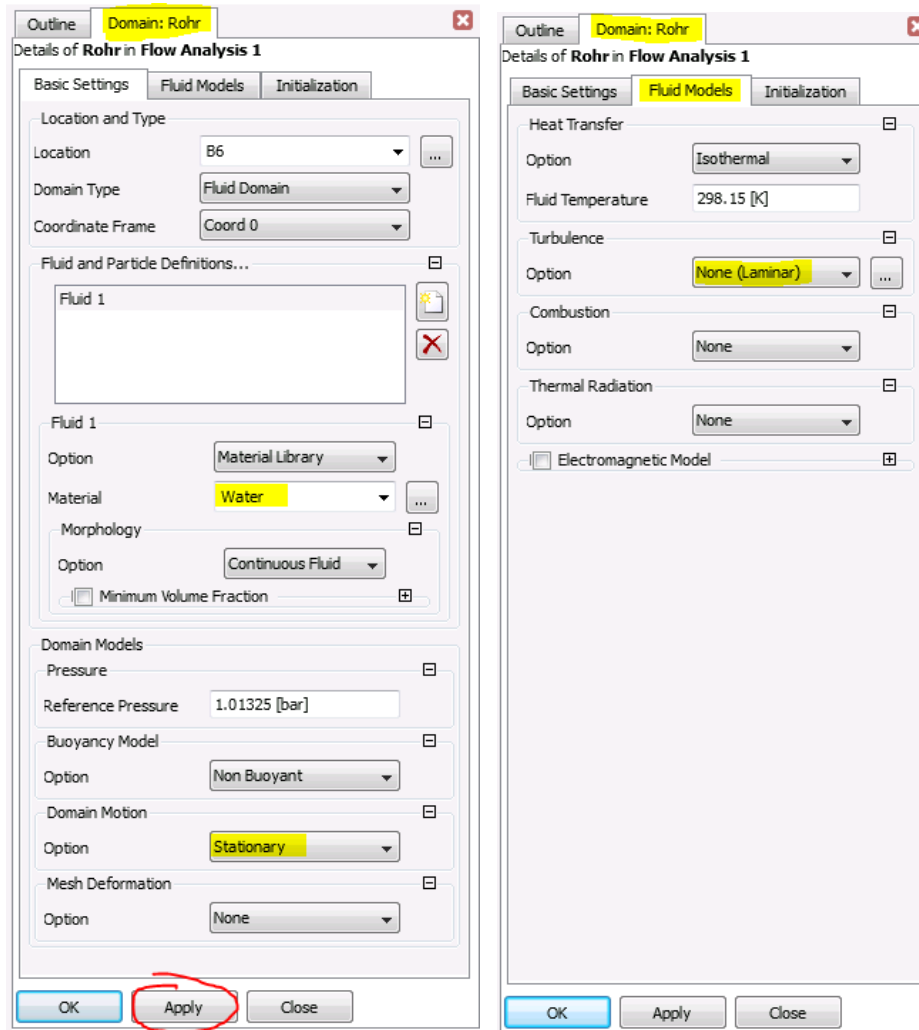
Outline | Domain: Rohr

Details of **Rohr** in **Flow Analysis 1**

Basic Settings | Fluid Models | Initialization

Location and Type

Location: B6

Domain Type: Fluid Domain

Coordinate Frame: Coord 0

Fluid and Particle Definitions...

Fluid 1

Fluid 1

Option: Material Library

Material: Water

Morphology

Option: Continuous Fluid

Minimum Volume Fraction

Domain Models

Pressure

Reference Pressure: 1.01325 [bar]

Buoyancy Model

Option: Non Buoyant

Domain Motion

Option: Stationary

Mesh Deformation

Option: None

OK | Apply | Close

Outline | Domain: Rohr

Details of **Rohr** in **Flow Analysis 1**

Basic Settings | Fluid Models | Initialization

Heat Transfer

Option: Isothermal

Fluid Temperature: 298.15 [K]

Turbulence

Option: None (Laminar)

Combustion

Option: None

Thermal Radiation

Option: None

Electromagnetic Model

OK | Apply | Close